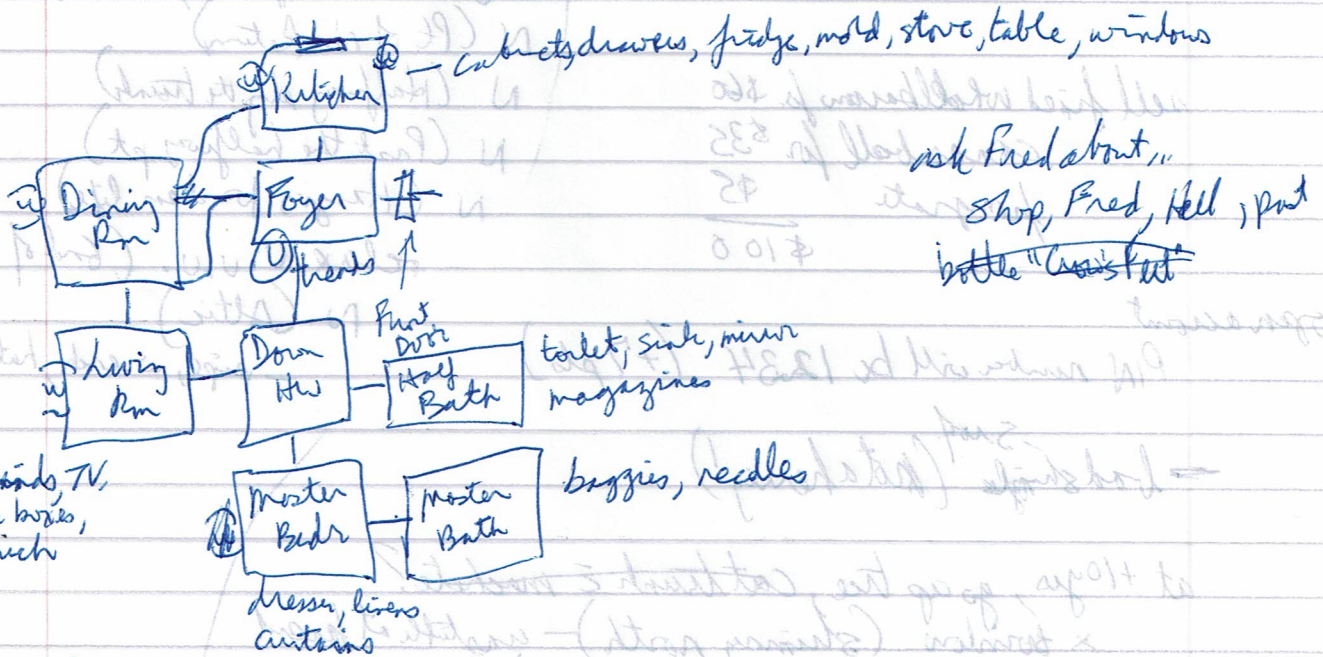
Kitchen — cabinets, drawers, fridge, mold, stove, table, windows

ask Fred about,,
Shop, Fred, Hell, ? pot
~~bottle "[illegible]"~~

Dining Rm

Foyer

thermo

Front Door

Living Rm

Down Hw

Half Bath — toilet, sink, mirror magazines

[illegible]ds, TV, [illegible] boxes, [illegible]ch

Master Bedr

Master Bath — baggies, needles

dresser, linens curtains